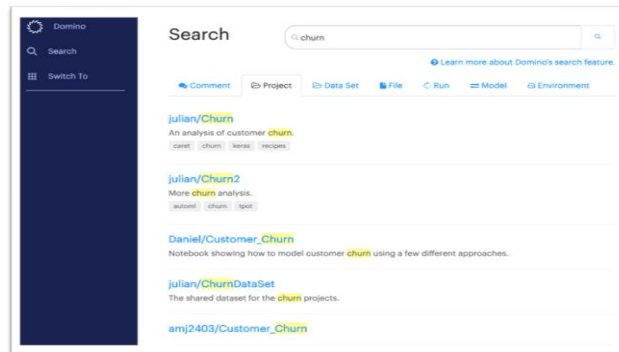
Domino

Search

Switch To

Search

churn

Learn more about Domino's search feature.

Comment | Project | Data Set | File | Run | Model | Environment

julian/Churn
An analysis of customer churn.
caret churn keras recipes

julian/Churn2
More churn analysis.
automl churn tpot

Daniel/Customer_Churn
Notebook showing how to model customer churn using a few different approaches.

julian/ChurnDataSet
The shared dataset for the churn projects.

amj2403/Customer_Churn